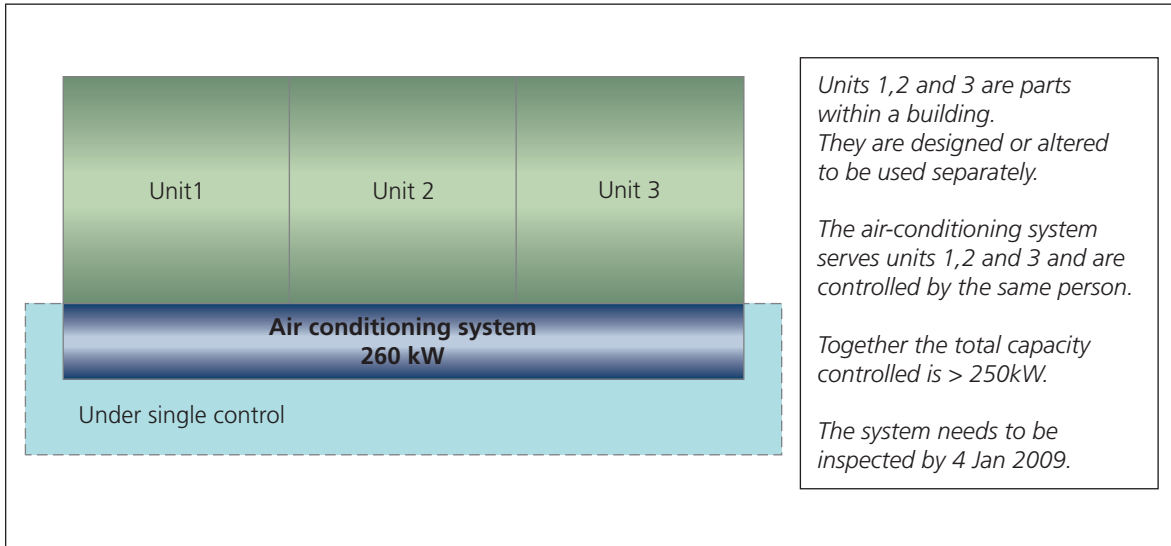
Unit1

Unit 2

Unit 3

Air conditioning system
260 kW

Under single control

Units 1,2 and 3 are parts within a building. They are designed or altered to be used separately.

The air-conditioning system serves units 1,2 and 3 and are controlled by the same person.

Together the total capacity controlled is > 250kW.

The system needs to be inspected by 4 Jan 2009.